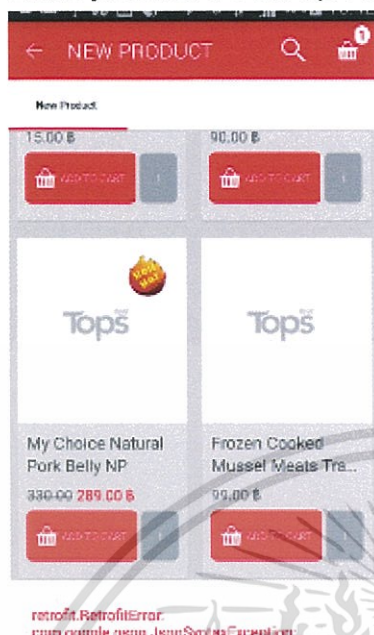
← NEW PRODUCT

0

New Product

15.00 ฿

90.00 ฿

ADD TO CART

ADD TO CART

Hot

Tops

Tops

My Choice Natural Pork Belly NP

Frozen Cooked Mussel Meats Tra...

330.00 289.00 ฿

90.00 ฿

ADD TO CART

ADD TO CART

retrofit.RetrofitError:
com.google.gson.JsonSyntaxException: